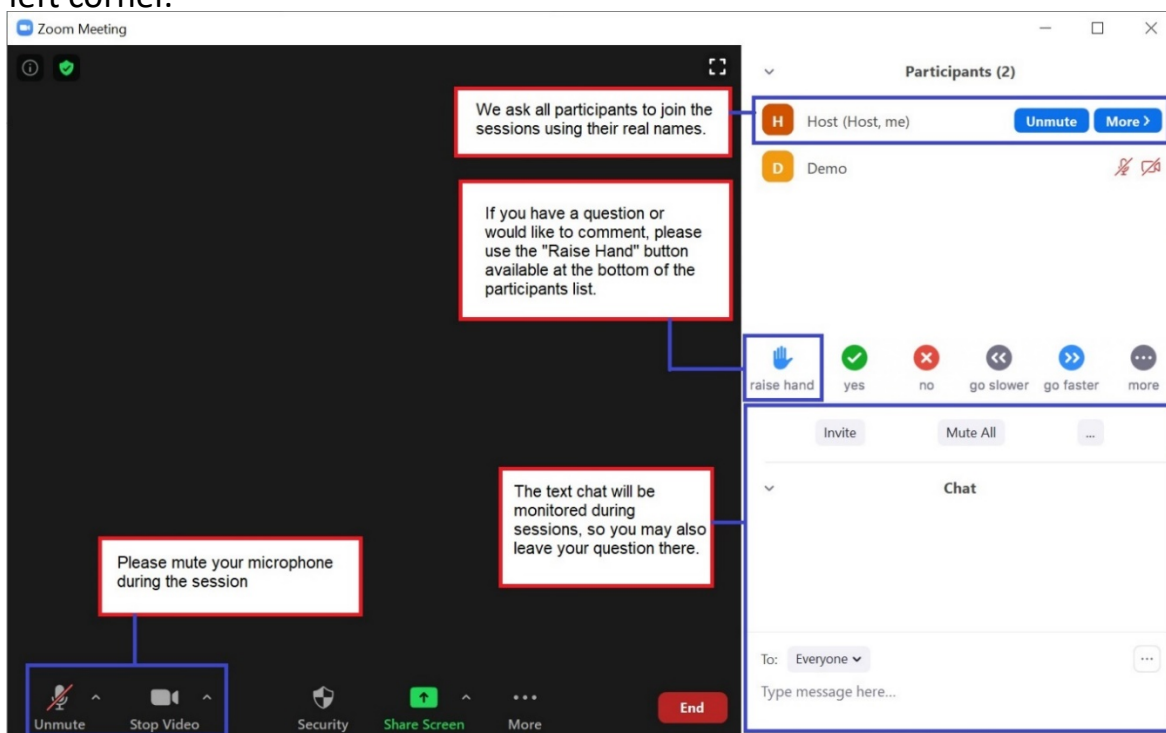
left corner.

Zoom Meeting

We ask all participants to join the sessions using their real names.

Participants (2)

H Host (Host, me) Unmute More >

D Demo

If you have a question or would like to comment, please use the "Raise Hand" button available at the bottom of the participants list.

raise hand yes no go slower go faster more

Invite Mute All ...

The text chat will be monitored during sessions, so you may also leave your question there.

Chat

Please mute your microphone during the session

To: Everyone

Type message here...

Unmute Stop Video Security Share Screen More End